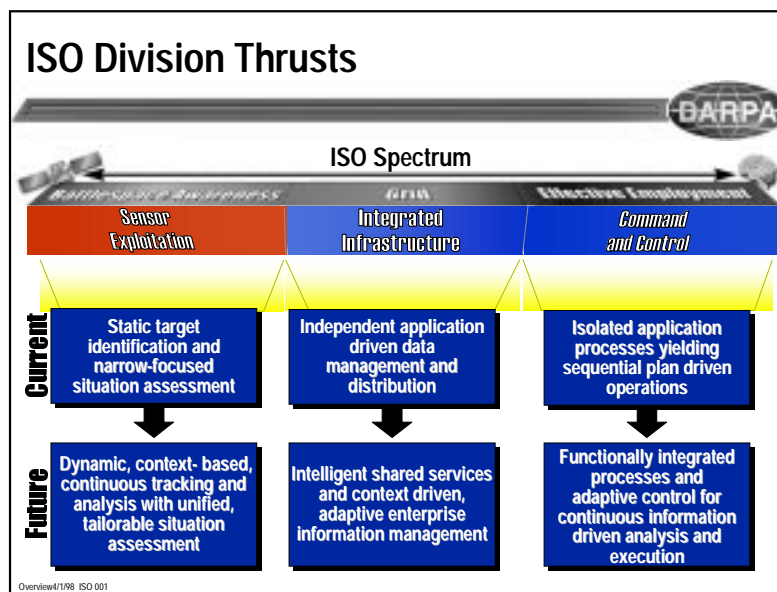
ISO Division Thrusts

DARPA

ISO Spectrum

Battlespace Awareness

Grid

Effective Employment

Sensor Exploitation

Integrated Infrastructure

Command and Control

Current

Static target identification and narrow-focused situation assessment

Independent application driven data management and distribution

Isolated application processes yielding sequential plan driven operations

Future

Dynamic, context- based, continuous tracking and analysis with unified, tailorable situation assessment

Intelligent shared services and context driven, adaptive enterprise information management

Functionally integrated processes and adaptive control for continuous information driven analysis and execution

Overview4/1/98 ISO 001